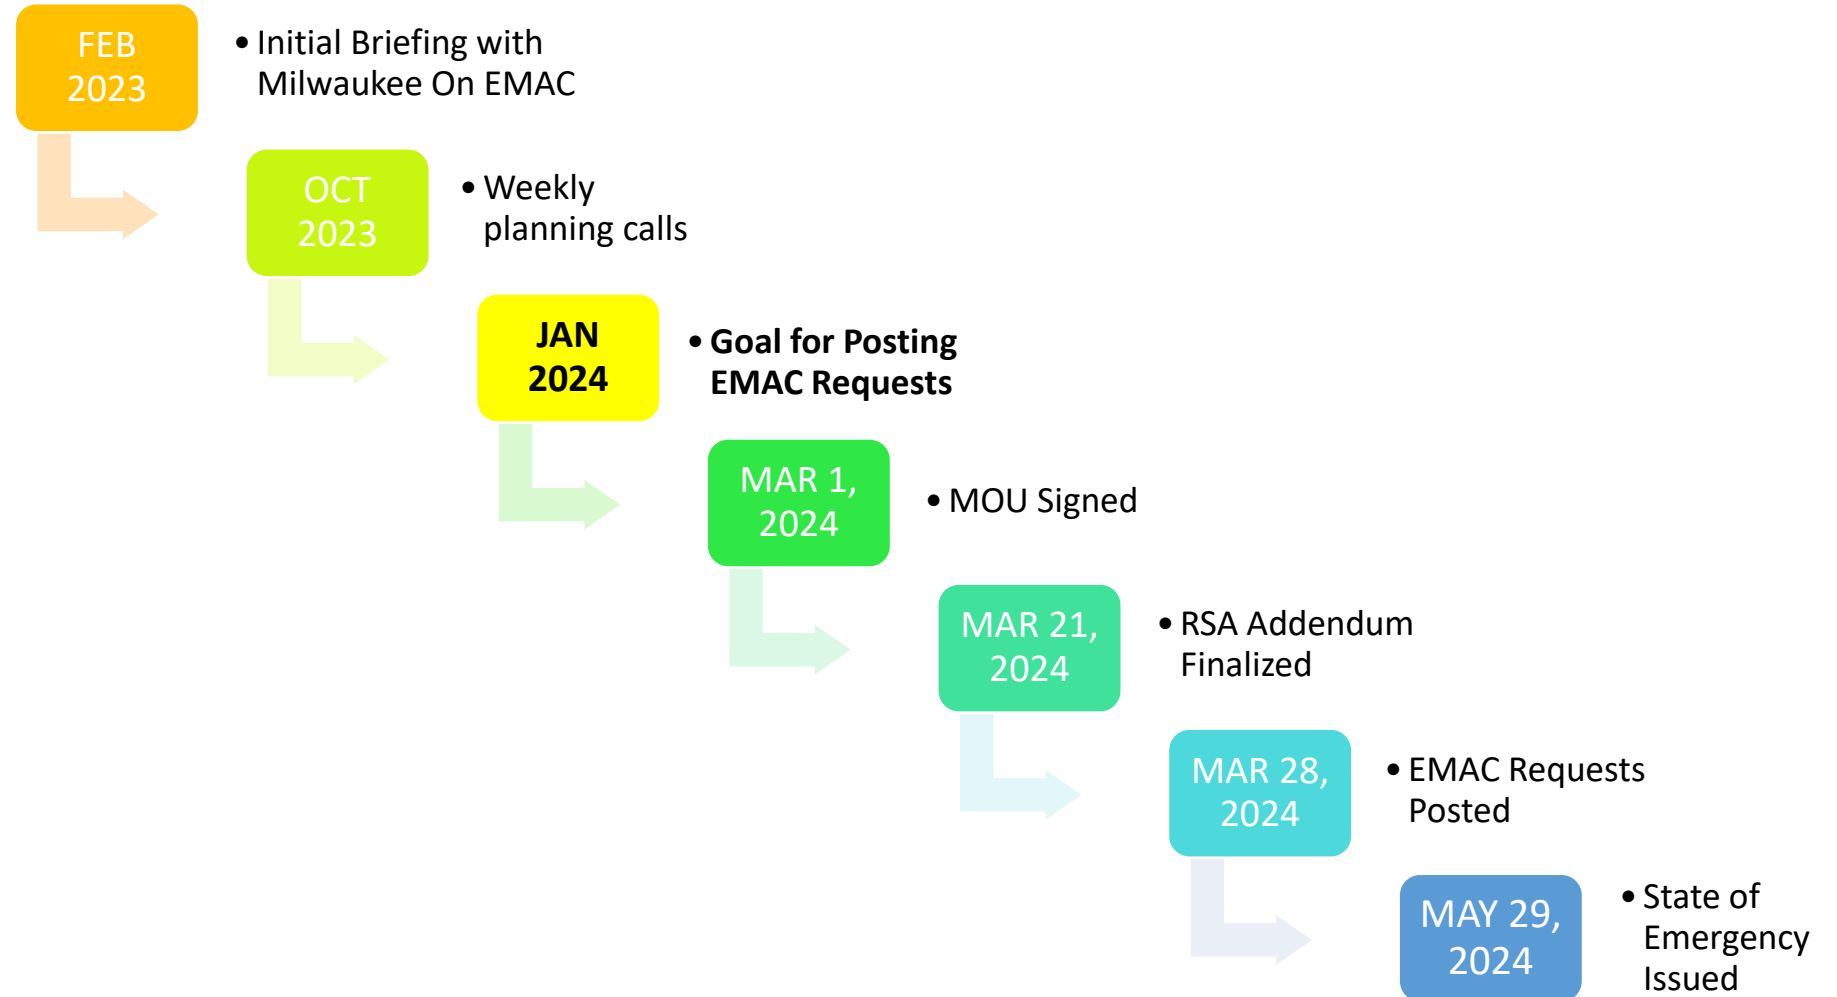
FEB 2023

• Initial Briefing with Milwaukee On EMAC

OCT 2023

• Weekly planning calls

JAN 2024

• Goal for Posting EMAC Requests

MAR 1, 2024

• MOU Signed

MAR 21, 2024

• RSA Addendum Finalized

MAR 28, 2024

• EMAC Requests Posted

MAY 29, 2024

• State of Emergency Issued